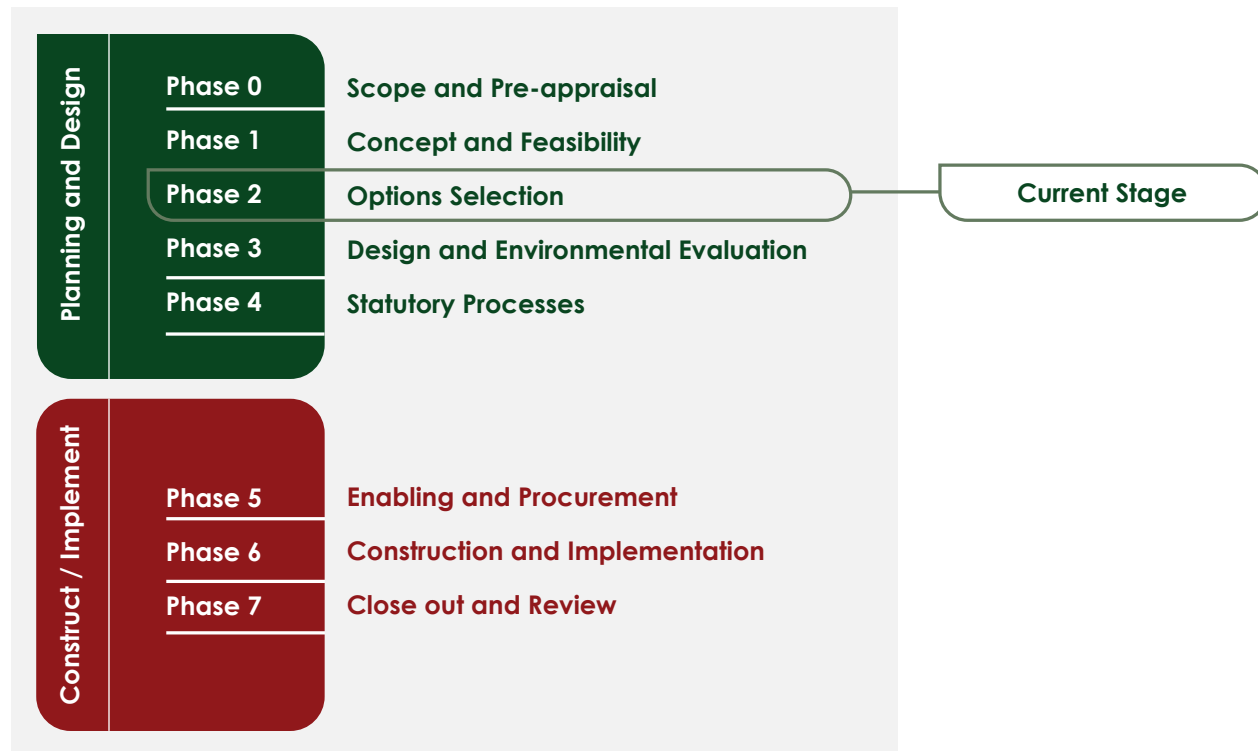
Planning and Design

Phase 0 Scope and Pre-appraisal

Phase 1 Concept and Feasibility

Phase 2 Options Selection

Current Stage

Phase 3 Design and Environmental Evaluation

Phase 4 Statutory Processes

Construct / Implement

Phase 5 Enabling and Procurement

Phase 6 Construction and Implementation

Phase 7 Close out and Review